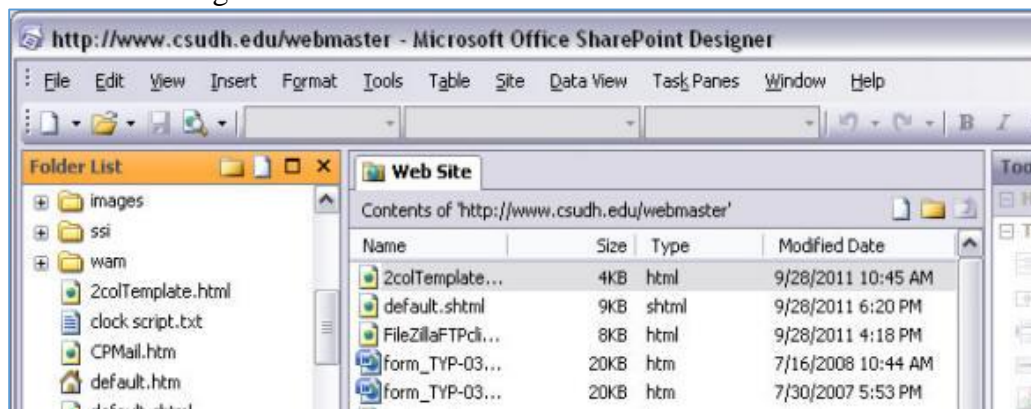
http://www.csudh.edu/webmaster - Microsoft Office SharePoint Designer

File Edit View Insert Format Tools Table Site Data View Task Panes Window Help

Folder List

images
ssi
wam
2colTemplate.html
clock script.txt
CPMail.htm
default.htm

Web Site

Contents of 'http://www.csudh.edu/webmaster'

| Name | Size | Type | Modified Date |
|---|---|---|---|
| 2colTemplate... | 4KB | html | 9/28/2011 10:45 AM |
| default.shtml | 9KB | shtml | 9/28/2011 6:20 PM |
| FileZillaFTPcli... | 8KB | html | 9/28/2011 4:18 PM |
| form_TYP-03... | 20KB | htm | 7/16/2008 10:44 AM |
| form_TYP-03... | 20KB | htm | 7/30/2007 5:53 PM |

Too